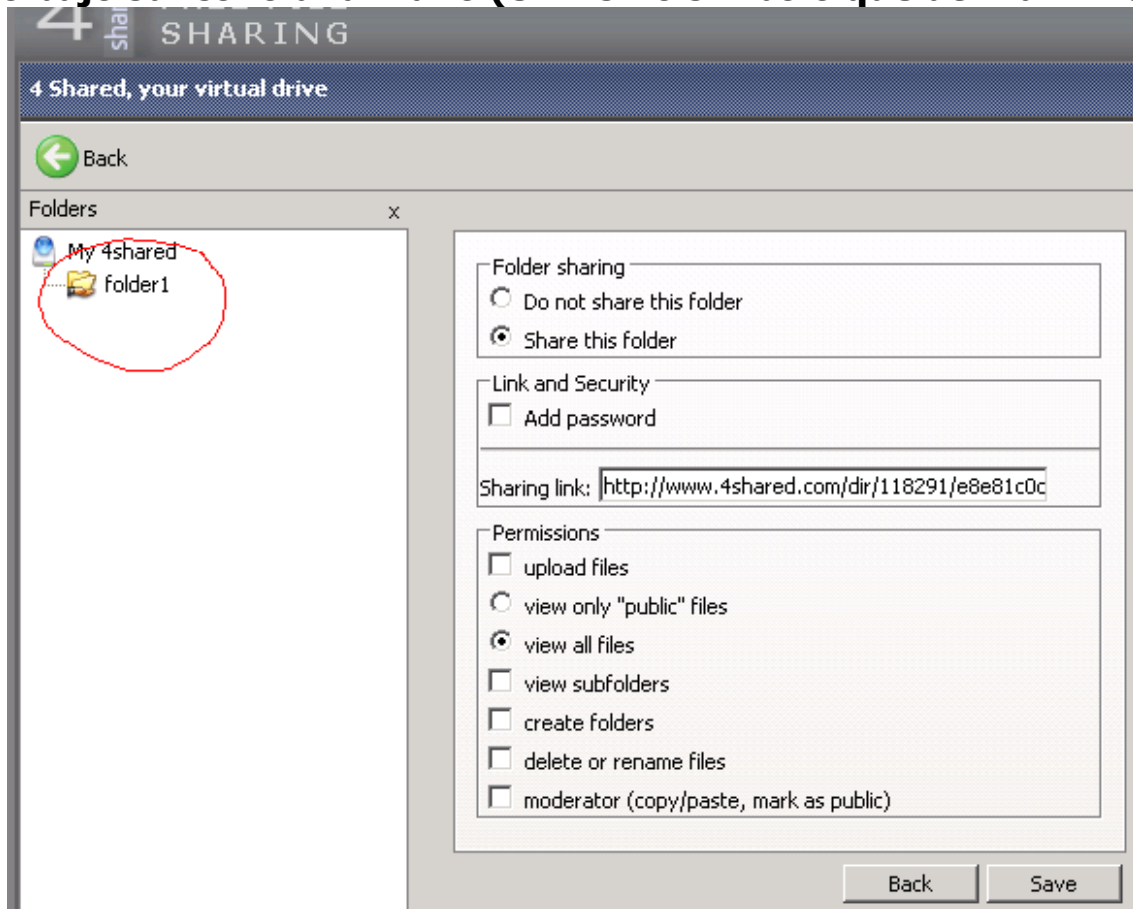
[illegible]

4 shared SHARING

4 Shared, your virtual drive

Back

Folders x

My 4shared
folder1

Folder sharing
Do not share this folder
Share this folder

Link and Security
Add password

Sharing link: http://www.4shared.com/dir/118291/e8e81c0c

Permissions
upload files
view only "public" files
view all files
view subfolders
create folders
delete or rename files
moderator (copy/paste, mark as public)

Back Save